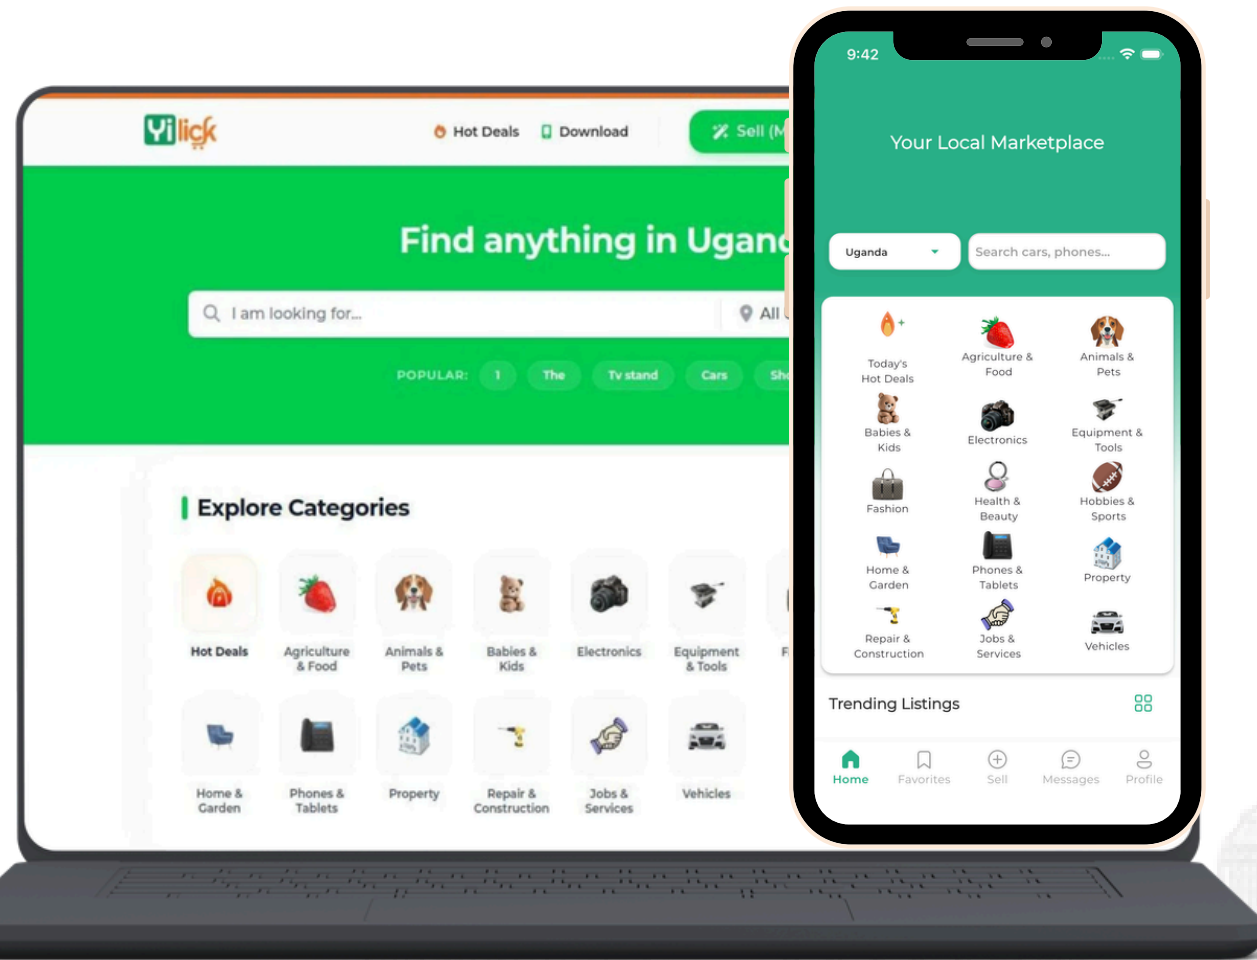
Yilick

Hot Deals Download

Sell (M

Find anything in Uganc

I am looking for...

All

POPULAR: 1 The Tv stand Cars Sh

Explore Categories

Hot Deals
Agriculture & Food
Animals & Pets
Babies & Kids
Electronics
Equipment & Tools
F

Home & Garden
Phones & Tablets
Property
Repair & Construction
Jobs & Services
Vehicles

9:42

Your Local Marketplace

Uganda

Search cars, phones...

Today's Hot Deals
Agriculture & Food
Animals & Pets
Babies & Kids
Electronics
Equipment & Tools
Fashion
Health & Beauty
Hobbies & Sports
Home & Garden
Phones & Tablets
Property
Repair & Construction
Jobs & Services
Vehicles

Trending Listings

Home
Favorites
Sell
Messages
Profile